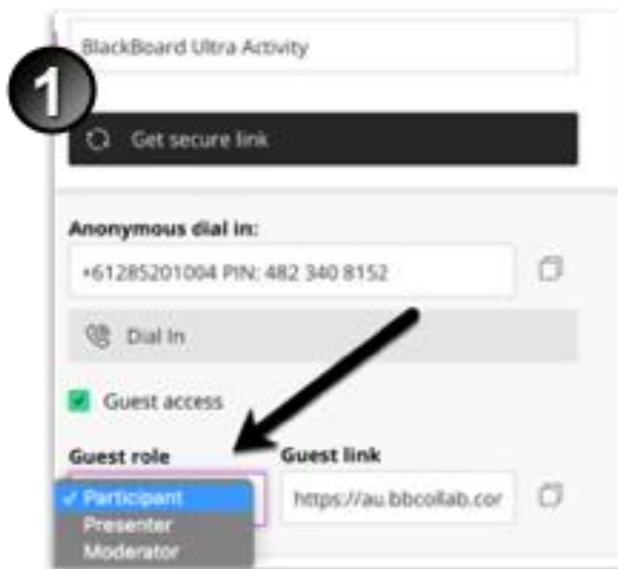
BlackBoard Ultra Activity

1

Get secure link

Anonymous dial in:

+61285201004 PIN: 482 340 8152

Dial In

Guest access

Guest role

✓ Participant
Presenter
Moderator

Guest link

https://au.bbcollab.cor